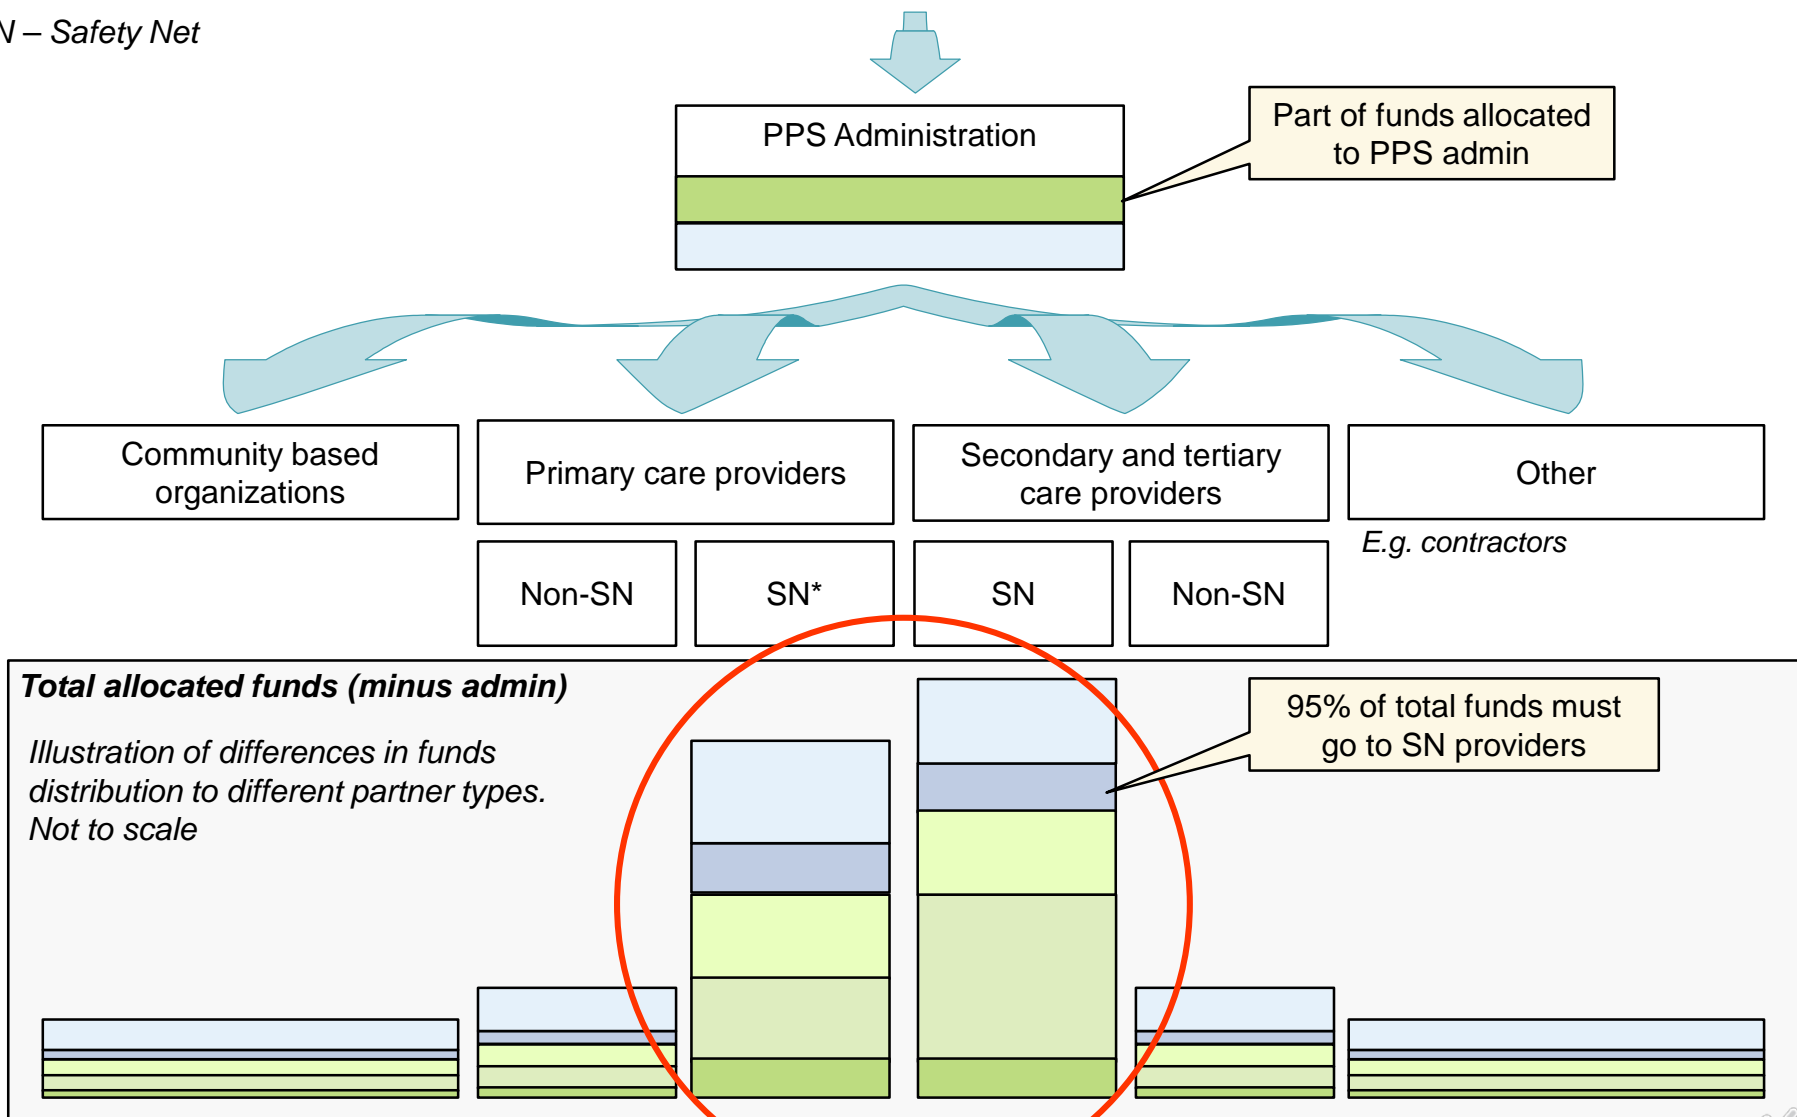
N – Safety Net

PPS Administration

Part of funds allocated to PPS admin

Community based organizations

Primary care providers

Secondary and tertiary care providers

Other

E.g. contractors

Non-SN

SN*

SN

Non-SN

Total allocated funds (minus admin)

Illustration of differences in funds distribution to different partner types. Not to scale

95% of total funds must go to SN providers